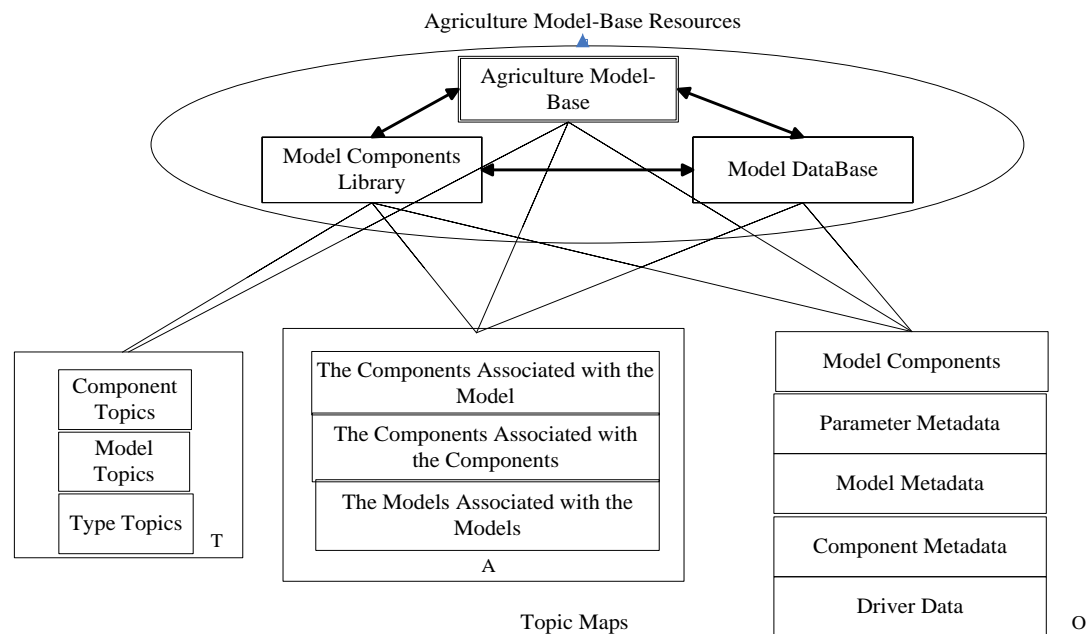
Agriculture Model-Base Resources

Agriculture Model-Base

Model Components Library

Model DataBase

Component Topics

Model Topics

Type Topics

T

The Components Associated with the Model

The Components Associated with the Components

The Models Associated with the Models

A

Model Components

Parameter Metadata

Model Metadata

Component Metadata

Driver Data

O

Topic Maps